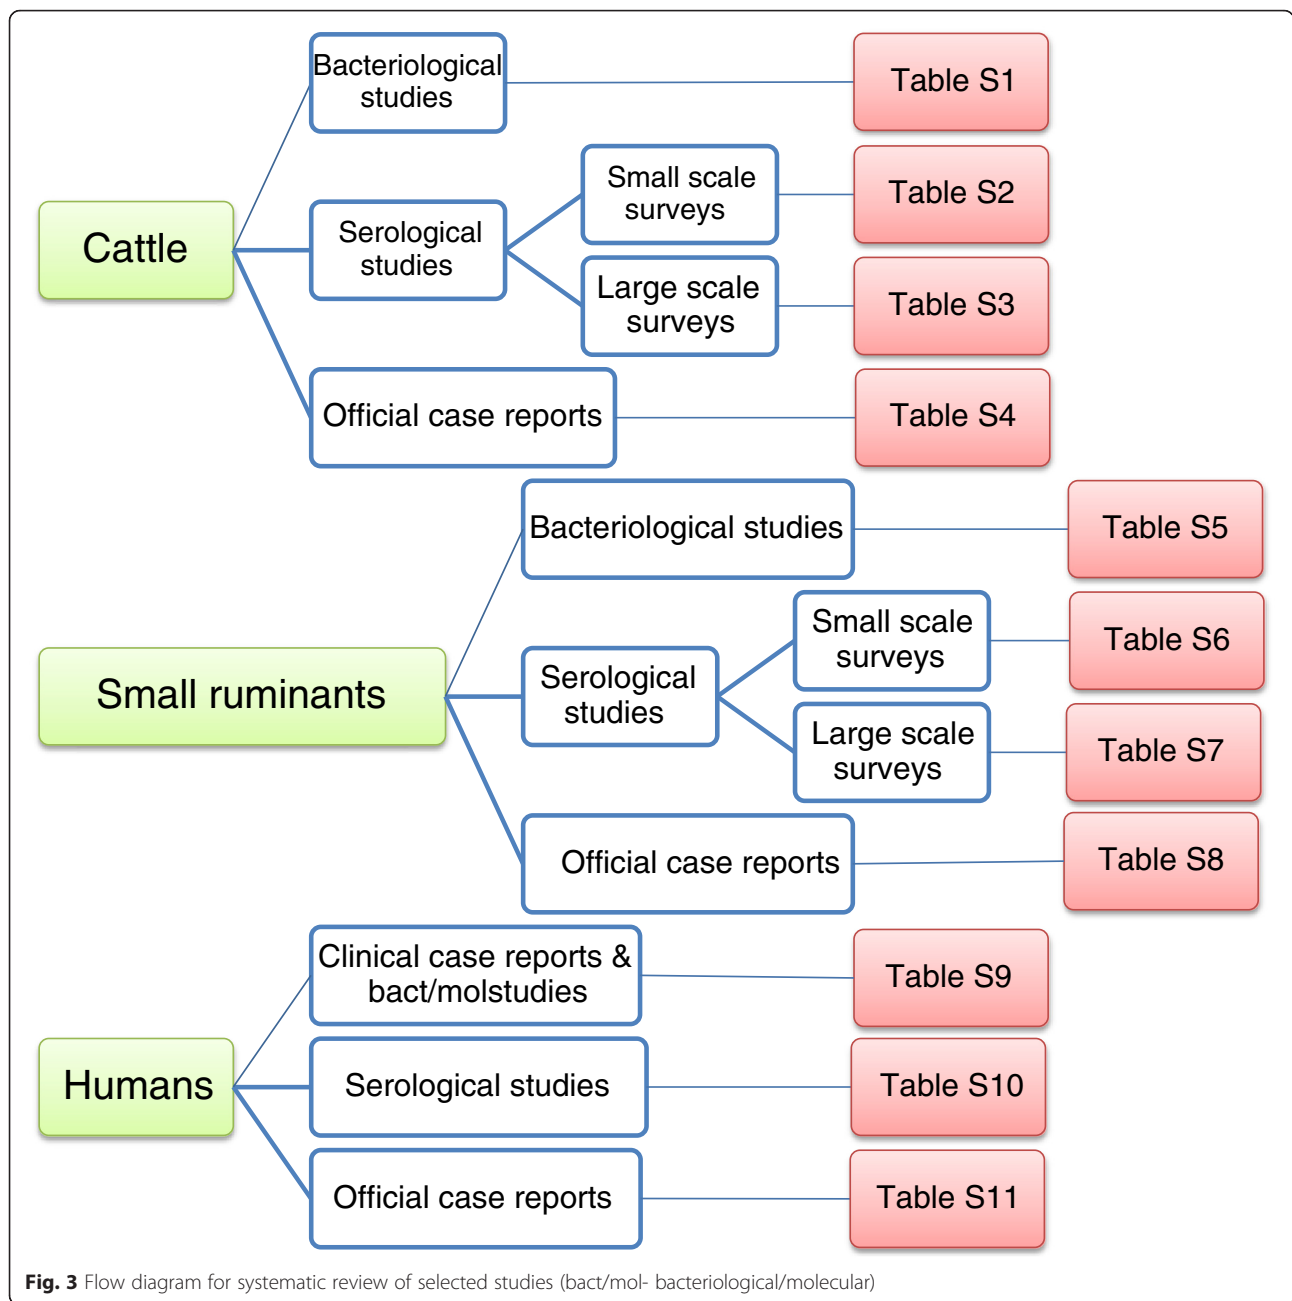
Cattle

Bacteriological studies

Table S1

Serological studies

Small scale surveys

Table S2

Large scale surveys

Table S3

Official case reports

Table S4

Small ruminants

Bacteriological studies

Table S5

Serological studies

Small scale surveys

Table S6

Large scale surveys

Table S7

Official case reports

Table S8

Humans

Clinical case reports & bact/molstudies

Table S9

Serological studies

Table S10

Official case reports

Table S11

**Fig. 3** Flow diagram for systematic review of selected studies (bact/mol- bacteriological/molecular)